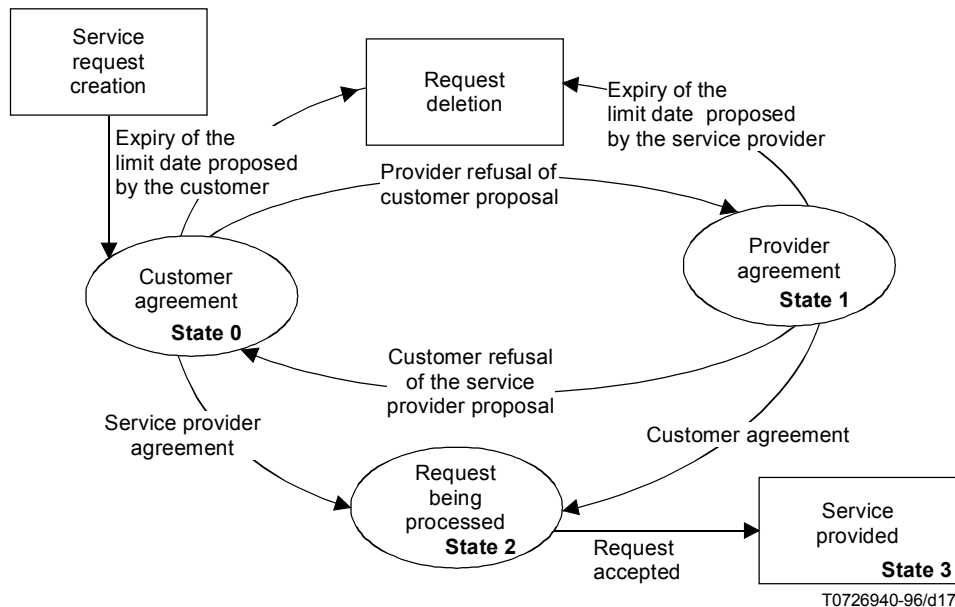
Service request creation

Request deletion

Expiry of the limit date proposed by the service provider

Expiry of the limit date proposed by the customer

Provider refusal of customer proposal

Provider agreement
State 1

Customer agreement
State 0

Customer refusal of the service provider proposal

Service provider agreement

Customer agreement

Request being processed
State 2

Request accepted

Service provided
State 3

T0726940-96/d17